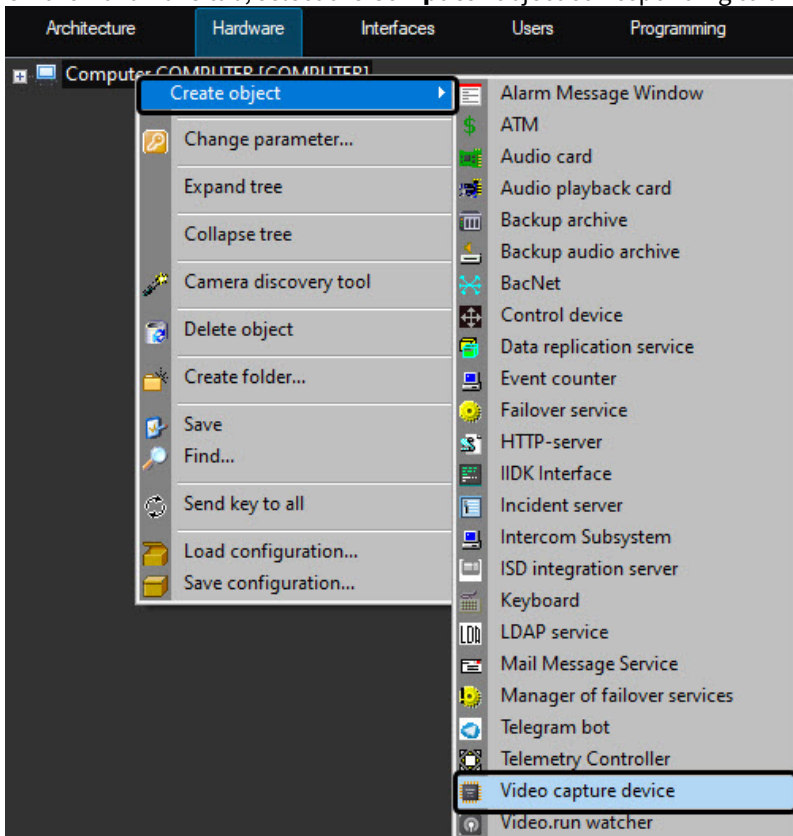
Architecture
Hardware
Interfaces
Users
Programming

Computer COMPUTER [COMPUTER]

Create object
Change parameter...
Expand tree
Collapse tree
Camera discovery tool
Delete object
Create folder...
Save
Find...
Send key to all
Load configuration...
Save configuration...

Alarm Message Window
ATM
Audio card
Audio playback card
Backup archive
Backup audio archive
BacNet
Control device
Data replication service
Event counter
Failover service
HTTP-server
IIDK Interface
Incident server
Intercom Subsystem
ISD integration server
Keyboard
LDAP service
Mail Message Service
Manager of failover services
Telegram bot
Telemetry Controller
Video capture device
Video.run watcher